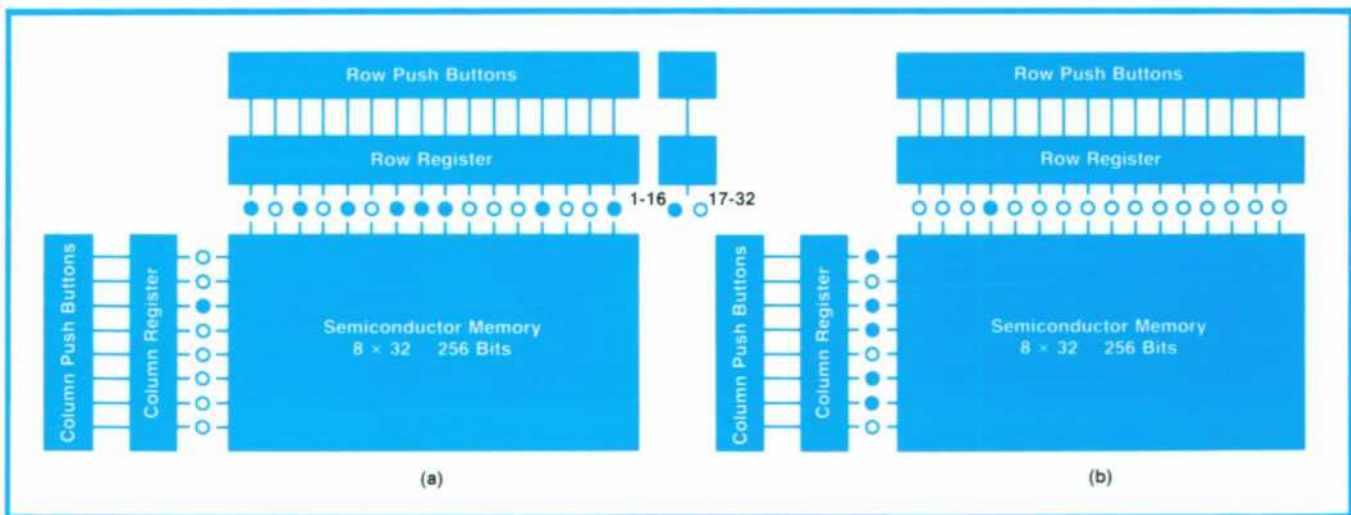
Row Push Buttons

Row Register

1-16

17-32

Column Push Buttons

Column Register

Semiconductor Memory
8 × 32 256 Bits

(a)

Row Push Buttons

Row Register

Column Push Buttons

Column Register

Semiconductor Memory
8 × 32 256 Bits

(b)